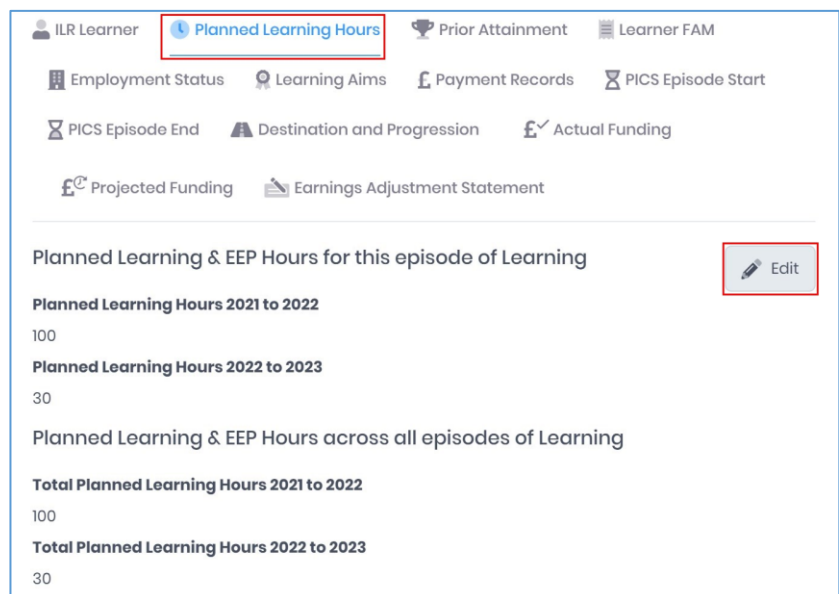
ILR Learner Planned Learning Hours Prior Attainment Learner FAM

Employment Status Learning Aims Payment Records PICS Episode Start

PICS Episode End Destination and Progression Actual Funding

Projected Funding Earnings Adjustment Statement

Planned Learning & EEP Hours for this episode of Learning

Edit

**Planned Learning Hours 2021 to 2022**

100

**Planned Learning Hours 2022 to 2023**

30

Planned Learning & EEP Hours across all episodes of Learning

**Total Planned Learning Hours 2021 to 2022**

100

**Total Planned Learning Hours 2022 to 2023**

30